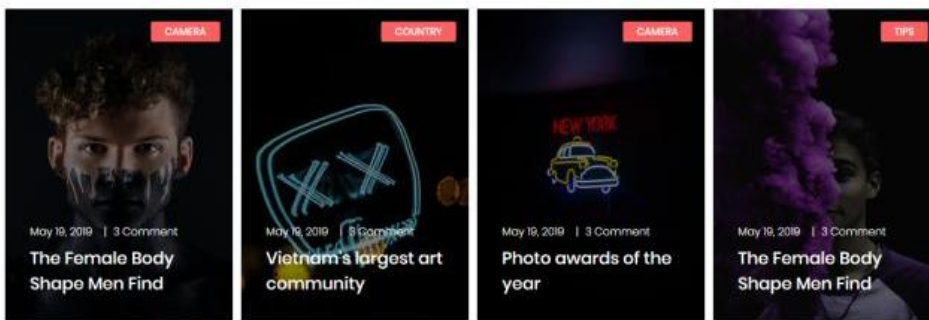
CAMERA

May 19, 2019 | 3 Comment

The Female Body Shape Men Find

COUNTRY

May 19, 2019 | 3 Comment

Vietnam's largest art community

CAMERA

NEW YORK

May 19, 2019 | 3 Comment

Photo awards of the year

TIPS

May 19, 2019 | 3 Comment

The Female Body Shape Men Find